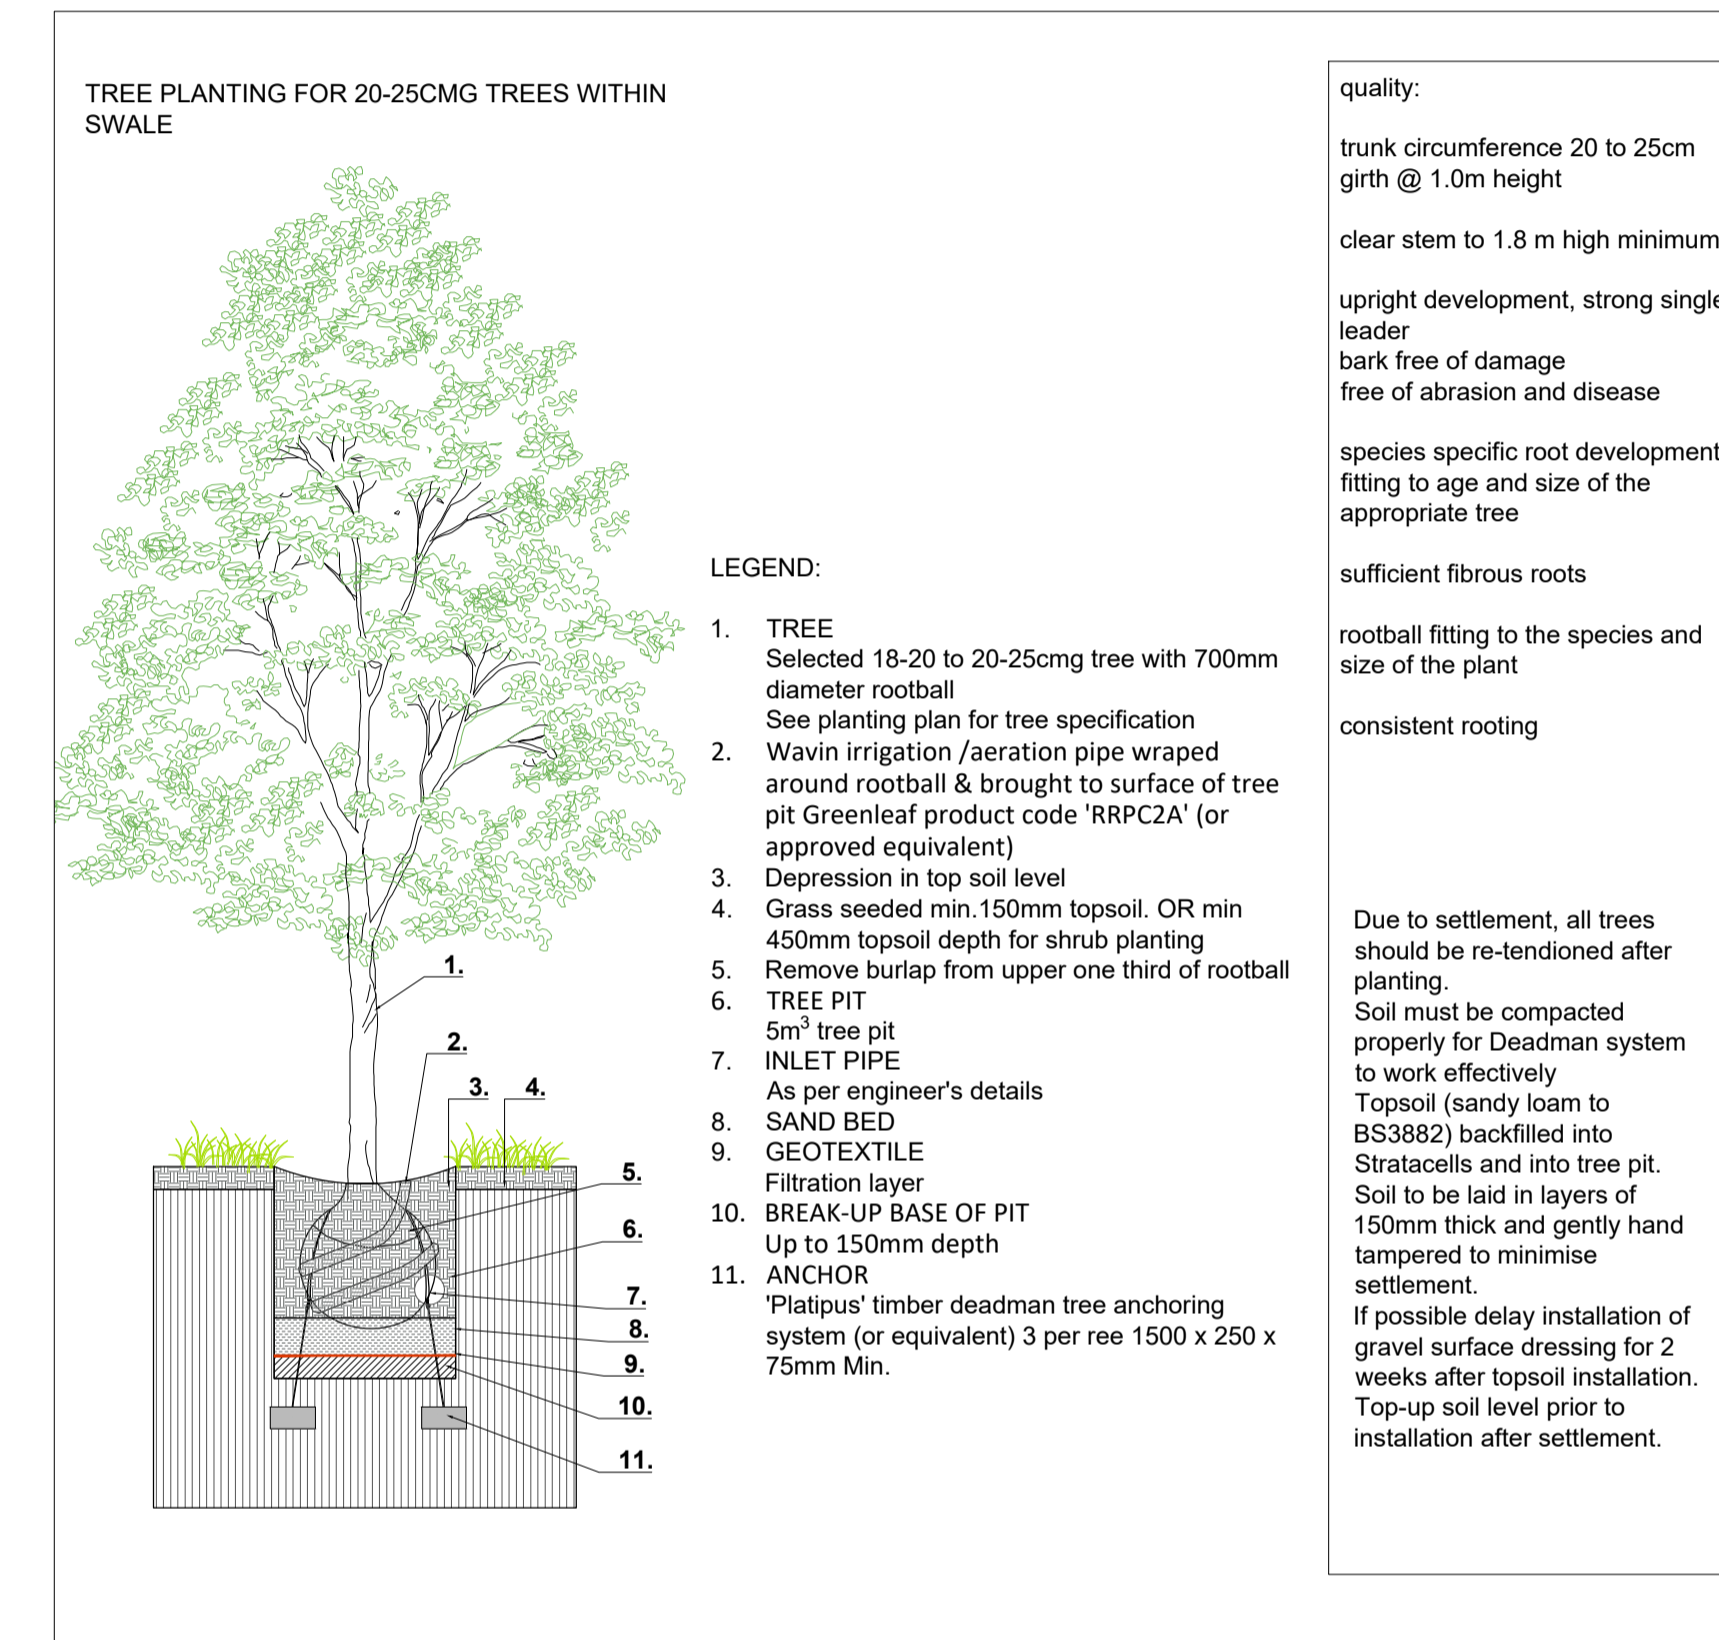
TREE PLANTING FOR 20-25CMG TREES WITHIN SWALE

1.
2.
3.
4.
5.
6.
7.
8.
9.
10.
11.

LEGEND:

1. TREE
Selected 18-20 to 20-25cmg tree with 700mm diameter rootball
See planting plan for tree specification
2. Wavin irrigation /aeration pipe wraped around rootball & brought to surface of tree pit Greenleaf product code 'RRPC2A' (or approved equivalent)
3. Depression in top soil level
4. Grass seeded min.150mm topsoil. OR min 450mm topsoil depth for shrub planting
5. Remove burlap from upper one third of rootball
6. TREE PIT
$5m^3$ tree pit
7. INLET PIPE
As per engineer's details
8. SAND BED
9. GEOTEXTILE
Filtration layer
10. BREAK-UP BASE OF PIT
Up to 150mm depth
11. ANCHOR
'Platipus' timber deadman tree anchoring system (or equivalent) 3 per ree 1500 x 250 x 75mm Min.

quality:

trunk circumference 20 to 25cm girth @ 1.0m height

clear stem to 1.8 m high minimum

upright development, strong single leader
bark free of damage
free of abrasion and disease

species specific root development fitting to age and size of the appropriate tree

sufficient fibrous roots

rootball fitting to the species and size of the plant

consistent rooting

Due to settlement, all trees should be re-tendioned after planting.
Soil must be compacted properly for Deadman system to work effectively
Topsoil (sandy loam to BS3882) backfilled into Stratacells and into tree pit.
Soil to be laid in layers of 150mm thick and gently hand tampered to minimise settlement.
If possible delay installation of gravel surface dressing for 2 weeks after topsoil installation.
Top-up soil level prior to installation after settlement.